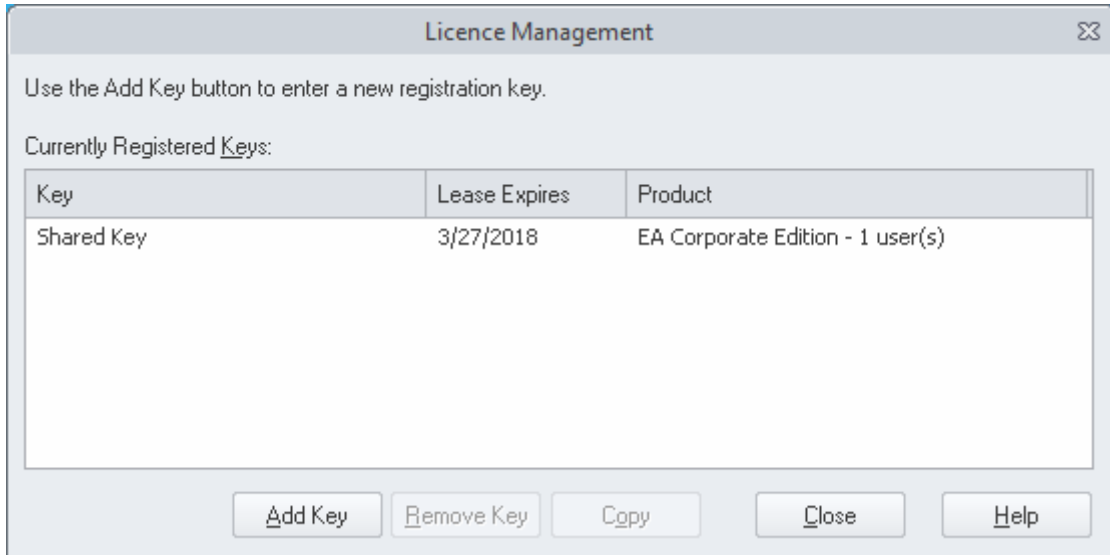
Licence Management

Use the Add Key button to enter a new registration key.

Currently Registered Keys:

| Key | Lease Expires | Product |
|---|---|---|
| Shared Key | 3/27/2018 | EA Corporate Edition - 1 user(s) |

Add Key Remove Key Copy Close Help